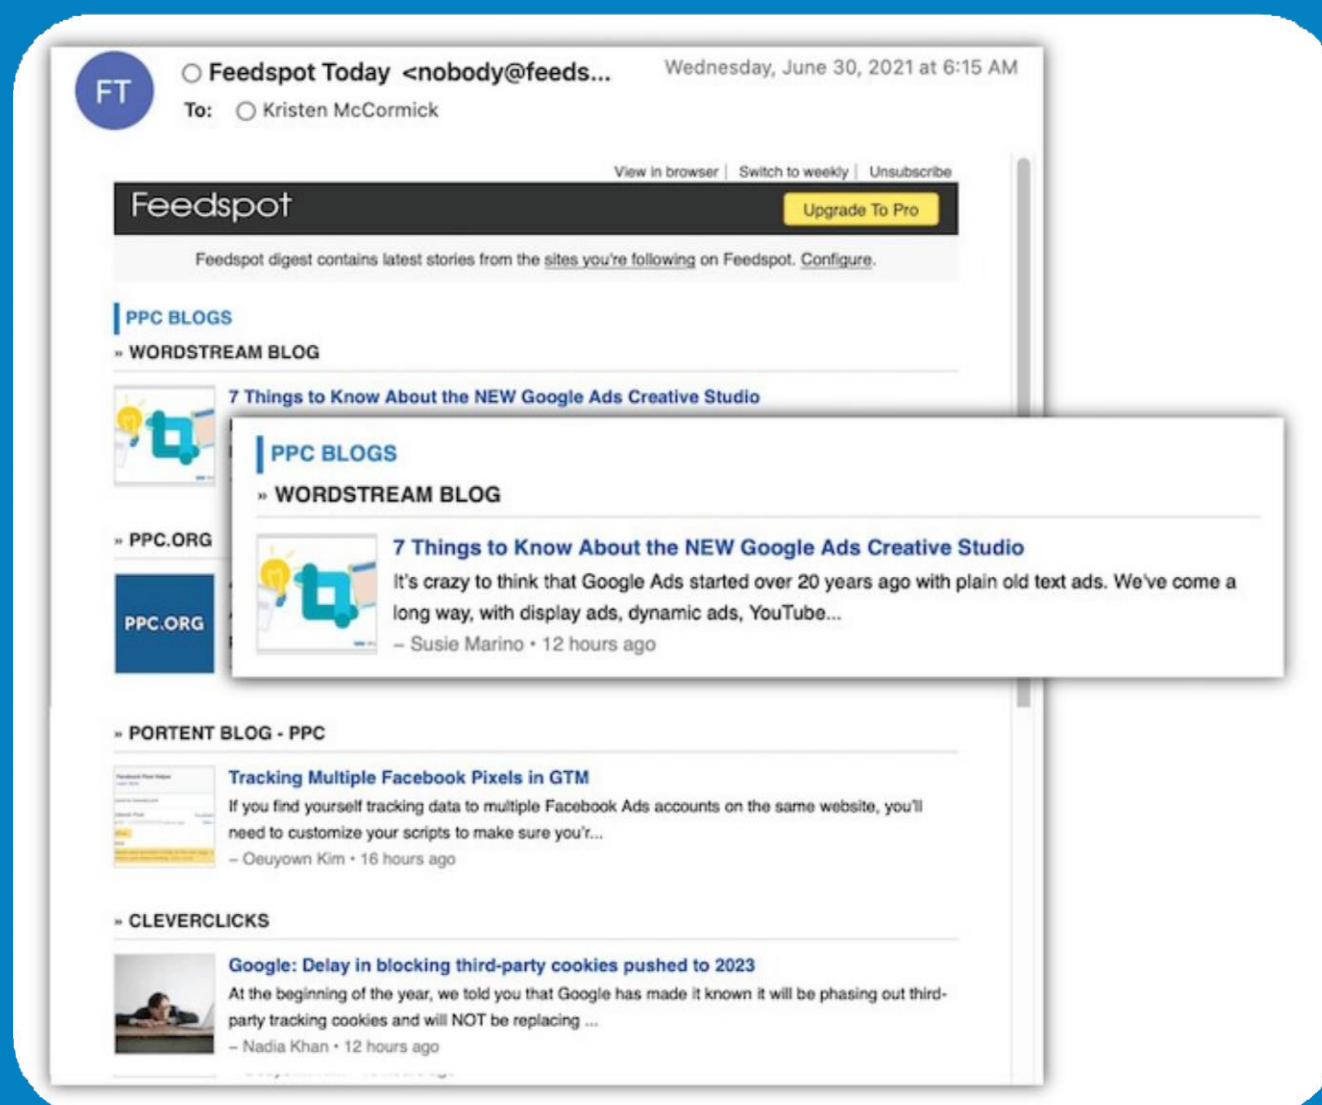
FT

Feedspot Today <nobody@feeds...

Wednesday, June 30, 2021 at 6:15 AM

To: Kristen McCormick

View in browser | Switch to weekly | Unsubscribe

Feedspot

Upgrade To Pro

Feedspot digest contains latest stories from the sites you're following on Feedspot. Configure.

PPC BLOGS

» WORDSTREAM BLOG

7 Things to Know About the NEW Google Ads Creative Studio

» PPC.ORG

PPC.ORG

PPC BLOGS

» WORDSTREAM BLOG

7 Things to Know About the NEW Google Ads Creative Studio

It's crazy to think that Google Ads started over 20 years ago with plain old text ads. We've come a long way, with display ads, dynamic ads, YouTube...

– Susie Marino • 12 hours ago

» PORTENT BLOG - PPC

Tracking Multiple Facebook Pixels in GTM

If you find yourself tracking data to multiple Facebook Ads accounts on the same website, you'll need to customize your scripts to make sure you'r...

– Oeuyown Kim • 16 hours ago

» CLEVERCLICKS

Google: Delay in blocking third-party cookies pushed to 2023

At the beginning of the year, we told you that Google has made it known it will be phasing out third-party tracking cookies and will NOT be replacing ...

– Nadia Khan • 12 hours ago